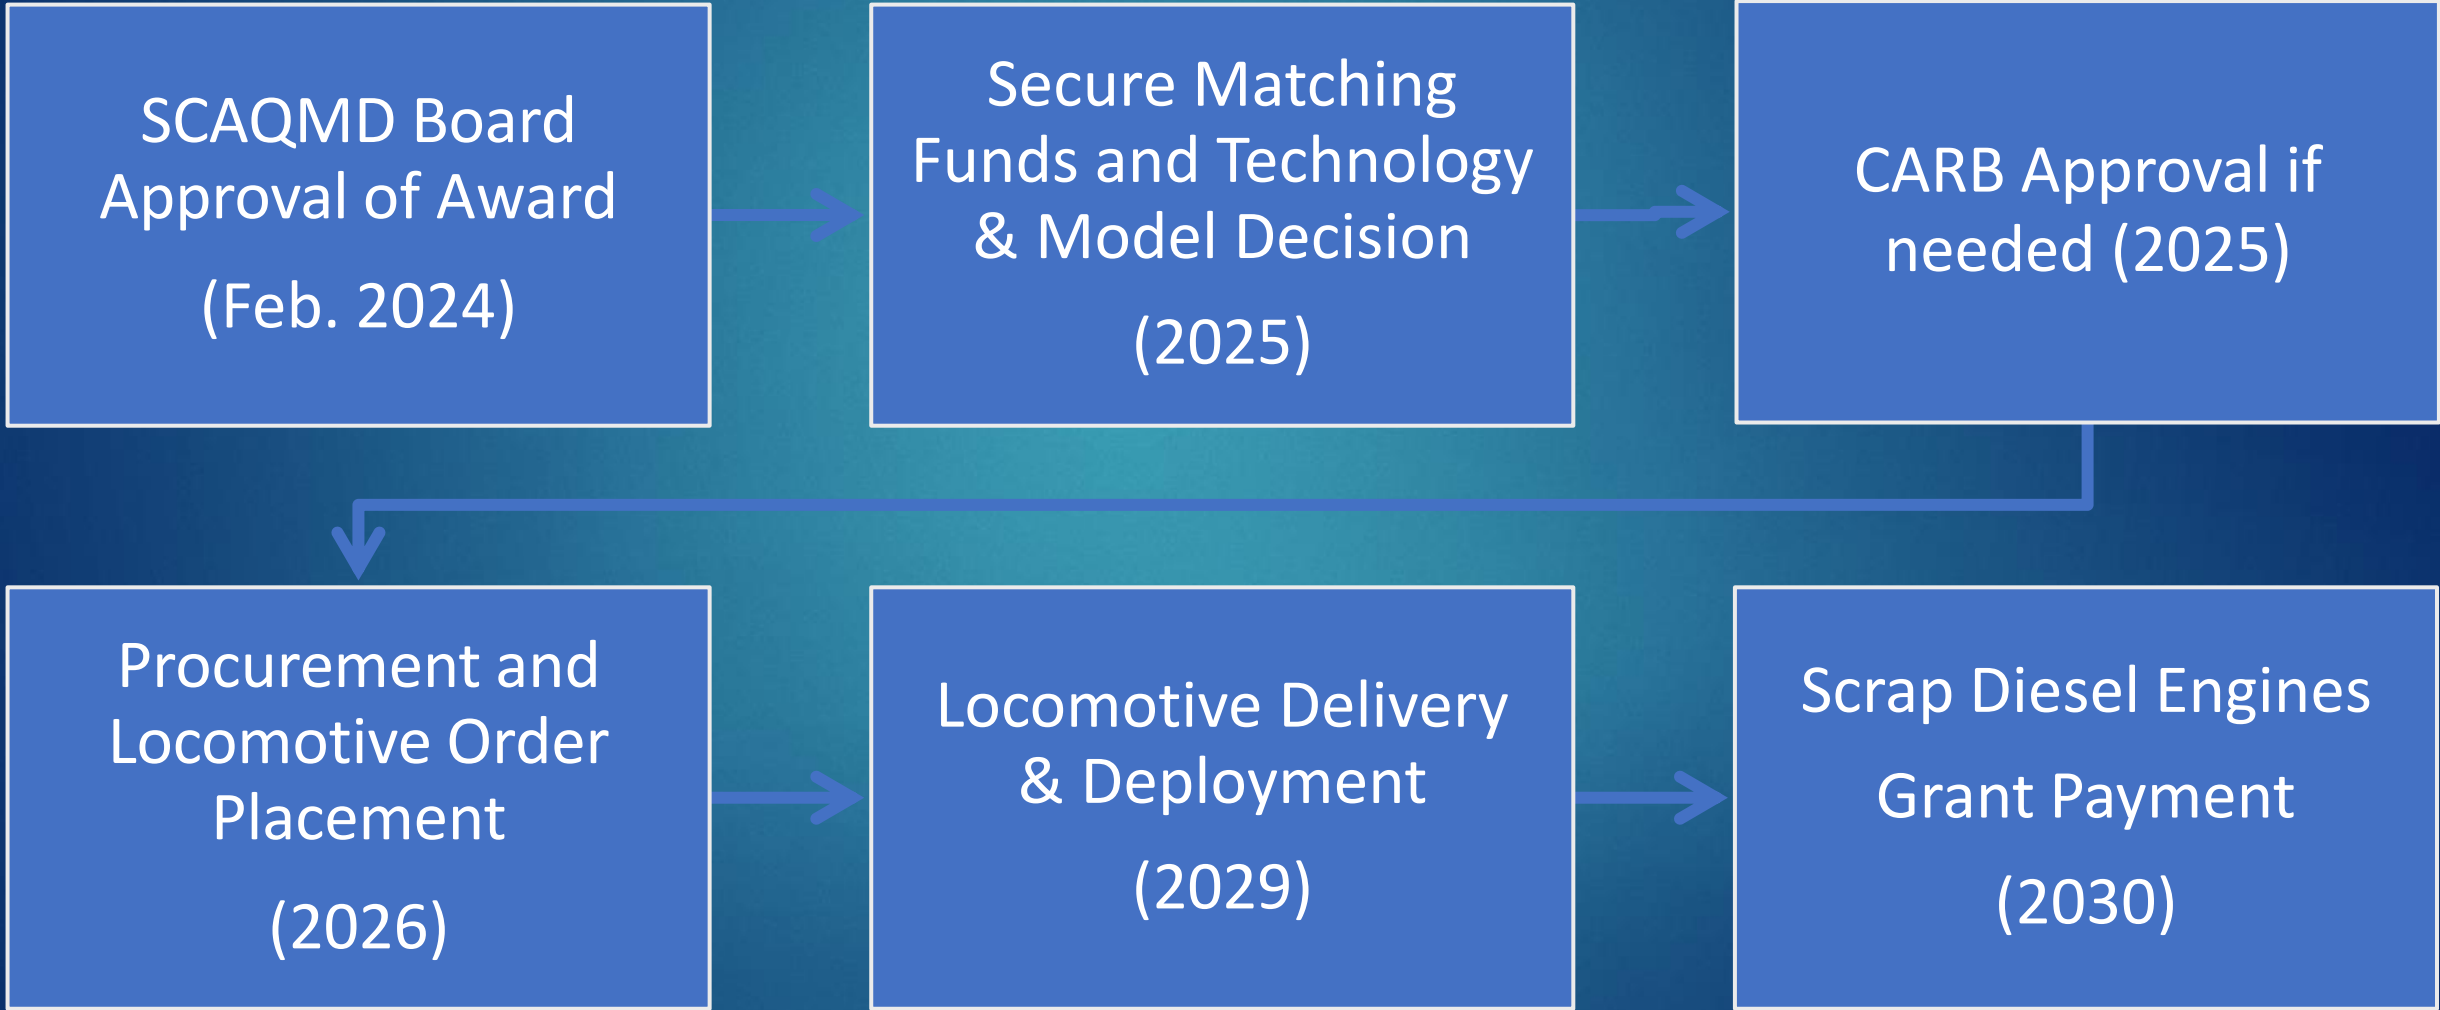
SCAQMD Board Approval of Award

(Feb. 2024)

Secure Matching Funds and Technology & Model Decision

(2025)

CARB Approval if needed (2025)

Procurement and Locomotive Order Placement

(2026)

Locomotive Delivery & Deployment

(2029)

Scrap Diesel Engines

Grant Payment

(2030)